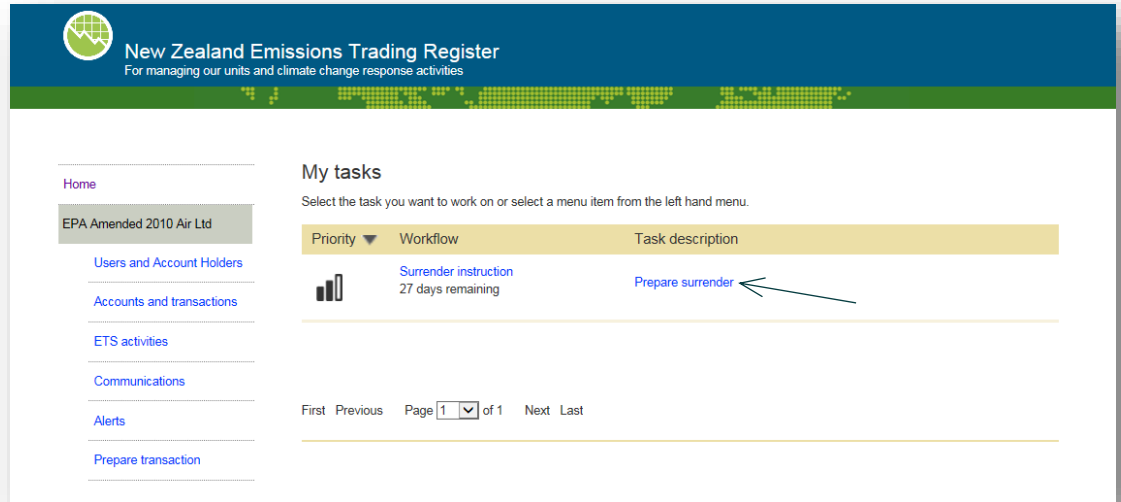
New Zealand Emissions Trading Register
For managing our units and climate change response activities

Home

EPA Amended 2010 Air Ltd

Users and Account Holders

Accounts and transactions

ETS activities

Communications

Alerts

Prepare transaction

My tasks

Select the task you want to work on or select a menu item from the left hand menu.

| Priority | Workflow | Task description |
|---|---|---|
| | Surrender instruction 27 days remaining | Prepare surrender |

First Previous Page 1 of 1 Next Last